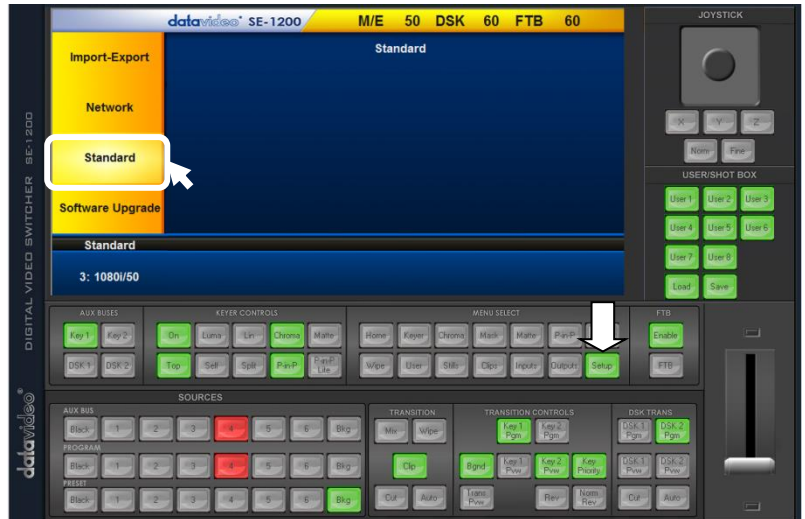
datavideo SE-1200 M/E 50 DSK 60 FTB 60

Import-Export

Network

Standard

Software Upgrade

Standard

Standard

3: 1080i/50

DIGITAL VIDEO SWITCHER SE-1200

datavideo

JOYSTICK

X Y Z

Norm Fine

USER/SHOT BOX

User 1 User 2 User 3
User 4 User 5 User 6
User 7 User 8
Load Save

AUX BUSES
Key 1 Key 2
DSK 1 DSK 2

KEYER CONTROLS
On Luma Lin Chroma Matte
Top Self Split PinP PinP Lite

MENU SELECT
Home Keyer Chroma Mask Matte PinP
Wipe User Stills Clips Inputs Outputs Setup

FTB
Enable
FTB

SOURCES
AUX BUS
Black 1 2 3 4 5 6 Bkg
PROGRAM
Black 1 2 3 4 5 6 Bkg
PRESET
Black 1 2 3 4 5 6 Bkg

TRANSITION
Mix Wipe
Clip
Cut Auto

TRANSITION CONTROLS
Key 1 Pgm Key 2 Pgm
Bgnd Key 1 Pvw Key 2 Pvw Key Priority
Trans Pvw Rev Norm Rev

DSK TRANS
DSK 1 Pgm DSK 2 Pgm
DSK 1 Pvw DSK 2 Pvw
Cut Auto